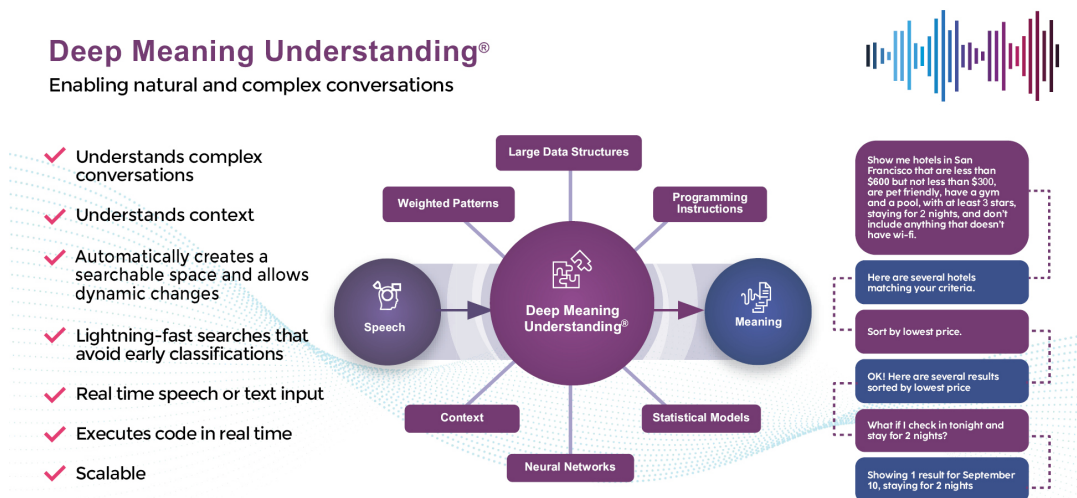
Deep Meaning Understanding®
Enabling natural and complex conversations

Understands complex conversations

Understands context

Automatically creates a searchable space and allows dynamic changes

Lightning-fast searches that avoid early classifications

Real time speech or text input

Executes code in real time

Scalable

Large Data Structures

Weighted Patterns

Programming Instructions

Speech

Deep Meaning Understanding®

Meaning

Context

Statistical Models

Neural Networks

Show me hotels in San Francisco that are less than $600 but not less than $300, are pet friendly, have a gym and a pool, with at least 3 stars, staying for 2 nights, and don't include anything that doesn't have wi-fi.

Here are several hotels matching your criteria.

Sort by lowest price.

OK! Here are several results sorted by lowest price

What if I check in tonight and stay for 2 nights?

Showing 1 result for September 10, staying for 2 nights